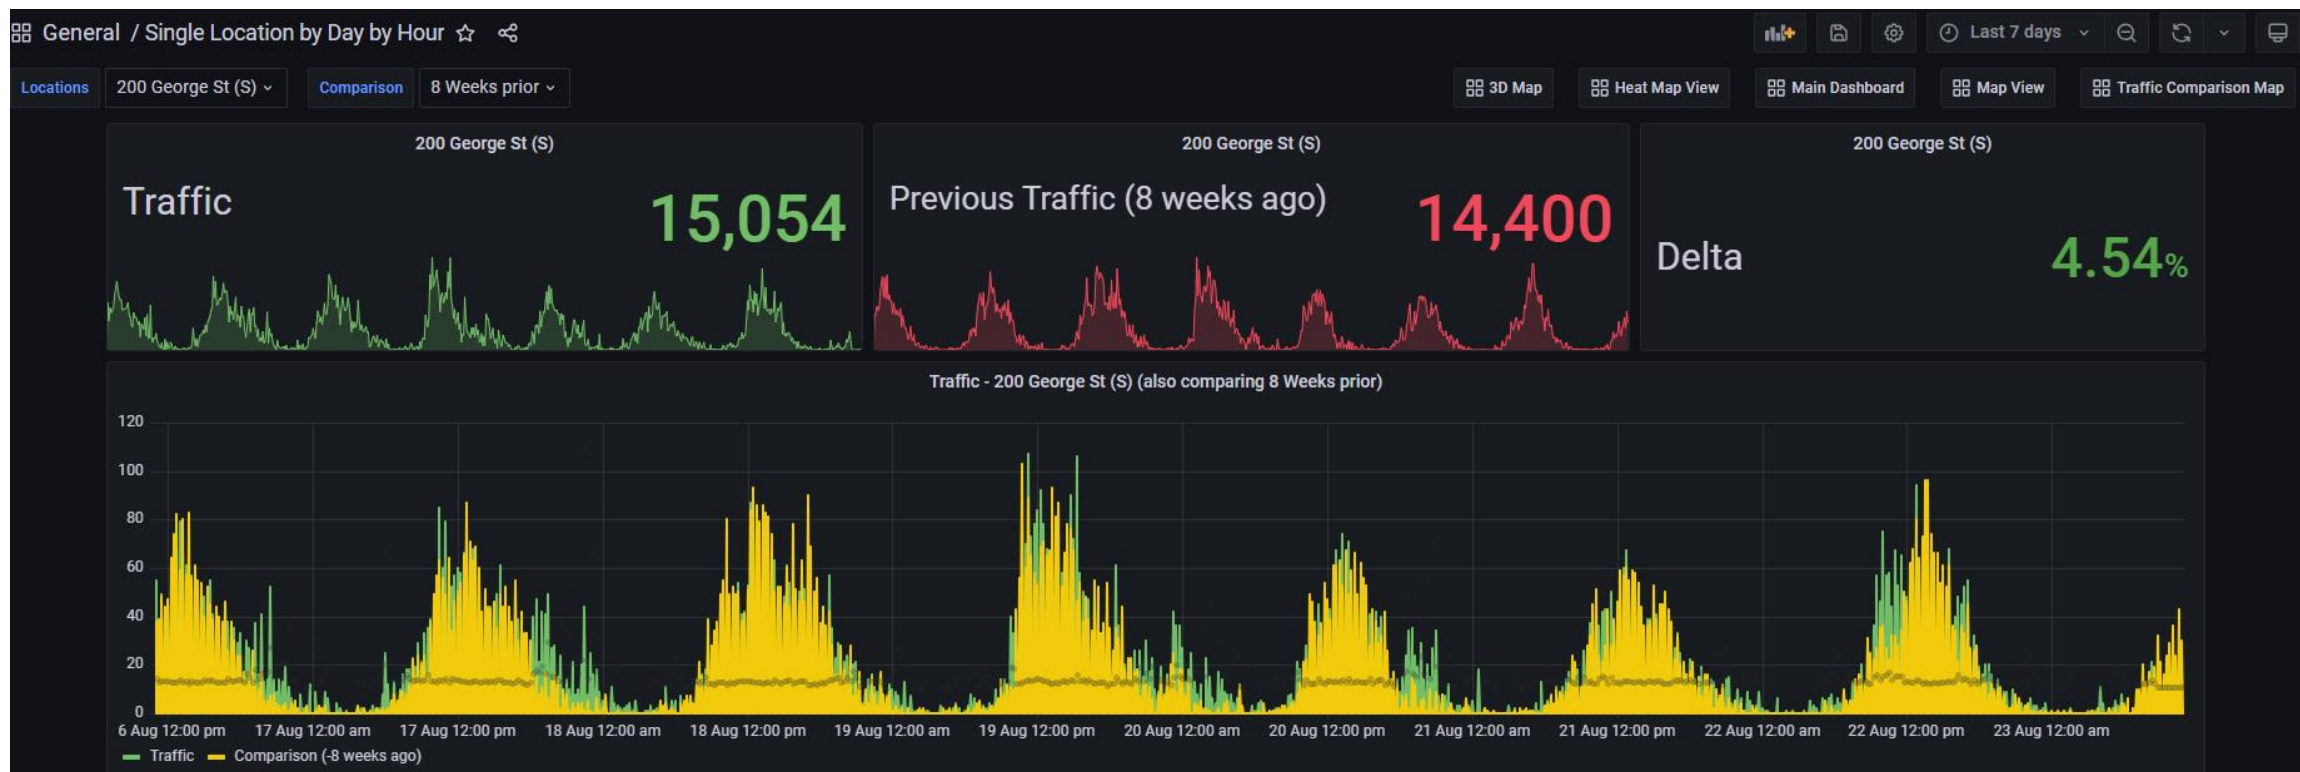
General / Single Location by Day by Hour

Last 7 days

Locations 200 George St (S) Comparison 8 Weeks prior

3D Map Heat Map View Main Dashboard Map View Traffic Comparison Map

200 George St (S)

Traffic 15,054

200 George St (S)

Previous Traffic (8 weeks ago) 14,400

200 George St (S)

Delta 4.54%

Traffic - 200 George St (S) (also comparing 8 Weeks prior)

120
100
80
60
40
20
0

6 Aug 12:00 pm 17 Aug 12:00 am 17 Aug 12:00 pm 18 Aug 12:00 am 18 Aug 12:00 pm 19 Aug 12:00 am 19 Aug 12:00 pm 20 Aug 12:00 am 20 Aug 12:00 pm 21 Aug 12:00 am 21 Aug 12:00 pm 22 Aug 12:00 am 22 Aug 12:00 pm 23 Aug 12:00 am

Traffic Comparison (-8 weeks ago)